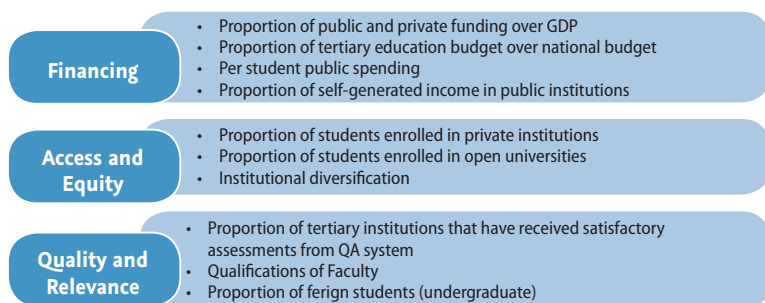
Financing

- Proportion of public and private funding over GDP
- Proportion of tertiary education budget over national budget
- Per student public spending
- Proportion of self-generated income in public institutions

Access and Equity

- Proportion of students enrolled in private institutions
- Proportion of students enrolled in open universities
- Institutional diversification

Quality and Relevance

- Proportion of tertiary institutions that have received satisfactory assessments from QA system
- Qualifications of Faculty
- Proportion of ferign students (undergraduate)